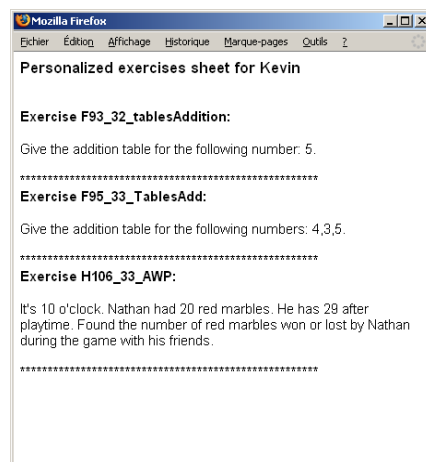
Mozilla Firefox

Fichier Édition Affichage Historique Marque-pages Outils ?

Personalized exercises sheet for Kevin

Exercise F93_32_tablesAddition:

Give the addition table for the following number: 5.

**************************************************************
Exercise F95_33_TablesAdd:

Give the addition table for the following numbers: 4,3,5.

**************************************************************
Exercise H106_33_AWP:

It's 10 o'clock. Nathan had 20 red marbles. He has 29 after playtime. Found the number of red marbles won or lost by Nathan during the game with his friends.

**************************************************************